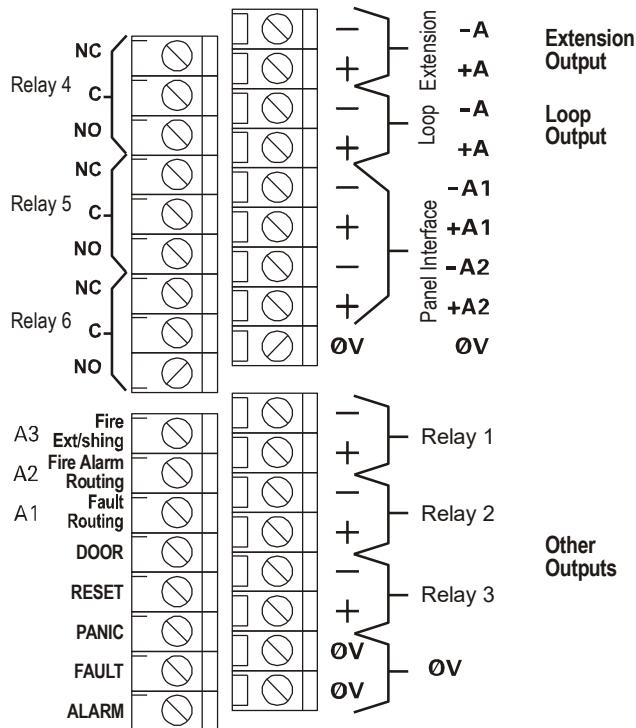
NC
Relay 4 C
NO
NC
Relay 5 C
NO
NC
Relay 6 C
NO

−
+
−
+
−
+
−
+
ØV

Extension
Loop
Panel Interface

-A
+A
-A
+A
-A1
+A1
-A2
+A2
ØV

Extension Output

Loop Output

A3 Fire Ext/shing
A2 Fire Alarm Routing
A1 Fault Routing
DOOR
RESET
PANIC
FAULT
ALARM

−
+
−
+
−
+
ØV
ØV

Relay 1
Relay 2
Relay 3
ØV

Other Outputs